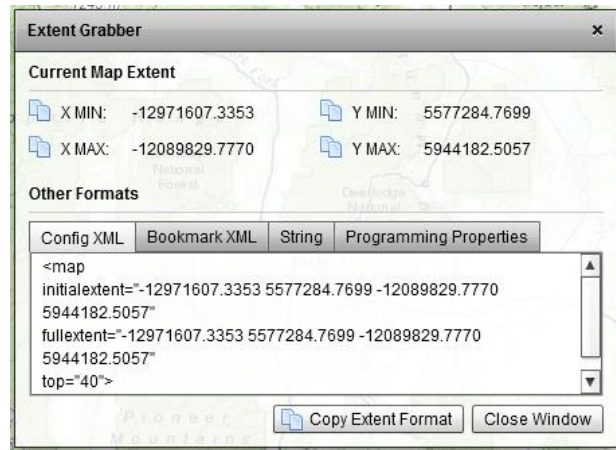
Extent Grabber ×

Current Map Extent

X MIN: -12971607.3353 Y MIN: 5577284.7699

X MAX: -12089829.7770 Y MAX: 5944182.5057

National Forest Deerlodge National

Other Formats

| Config XML | Bookmark XML | String | Programming Properties |
|---|---|---|---|

<map
initialextent="-12971607.3353 5577284.7699 -12089829.7770 5944182.5057"
fullextent="-12971607.3353 5577284.7699 -12089829.7770 5944182.5057"
top="40">

Pioneer Mountains

Copy Extent Format Close Window